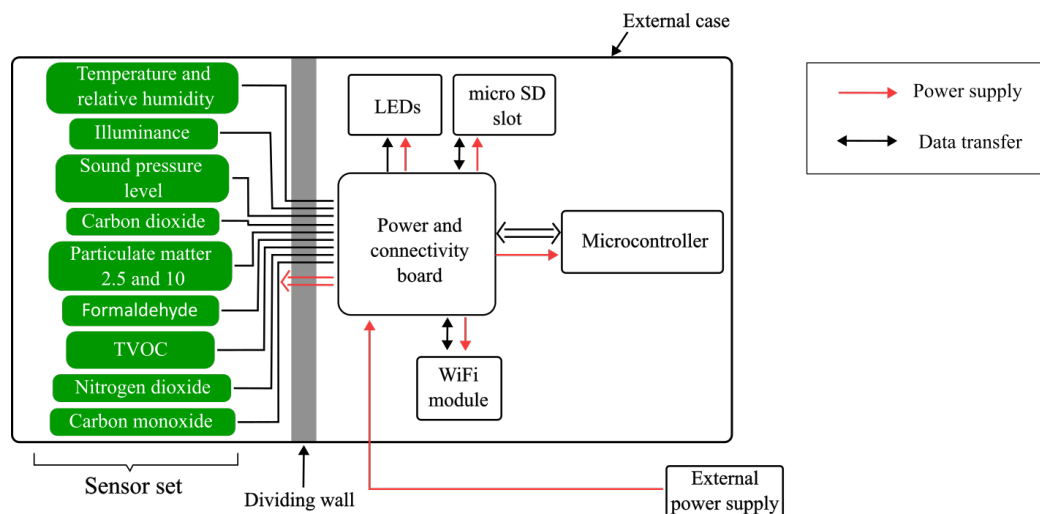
External case

Temperature and relative humidity

Illuminance

Sound pressure level

Carbon dioxide

Particulate matter 2.5 and 10

Formaldehyde

TVOC

Nitrogen dioxide

Carbon monoxide

LEDs

micro SD slot

Power and connectivity board

Microcontroller

WiFi module

Power supply

Data transfer

Sensor set

Dividing wall

External power supply